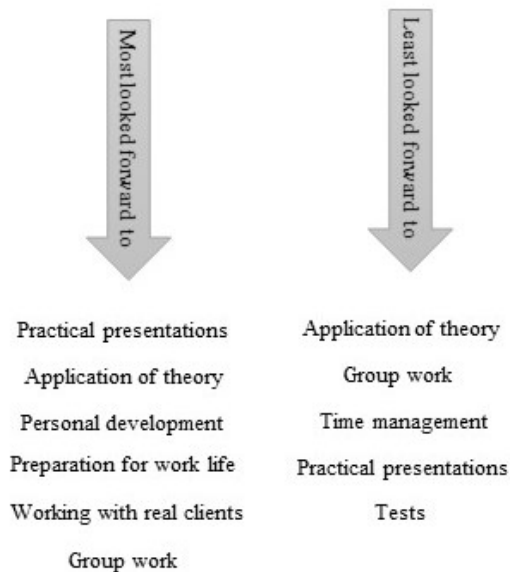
Most looked forward to

Practical presentations
Application of theory
Personal development
Preparation for work life
Working with real clients
Group work

Least looked forward to

Application of theory
Group work
Time management
Practical presentations
Tests